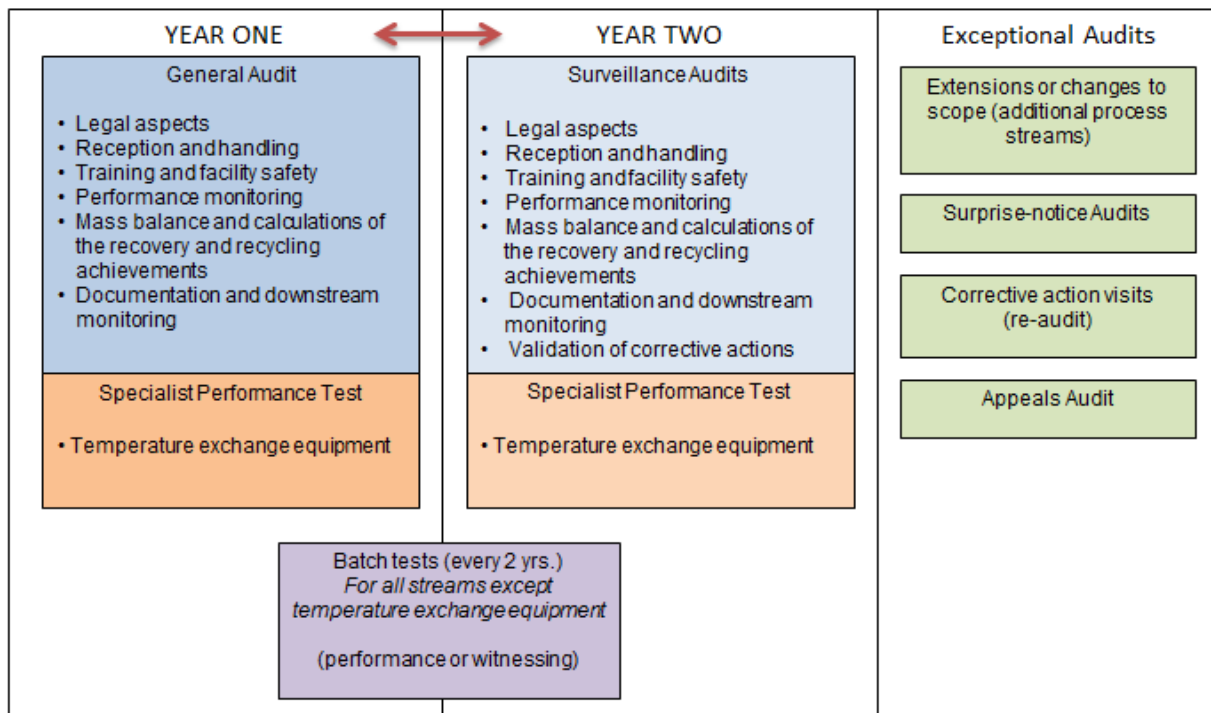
YEAR ONE

General Audit

- Legal aspects
- Reception and handling
- Training and facility safety
- Performance monitoring
- Mass balance and calculations of the recovery and recycling achievements
- Documentation and downstream monitoring

Specialist Performance Test

- Temperature exchange equipment

YEAR TWO

Surveillance Audits

- Legal aspects
- Reception and handling
- Training and facility safety
- Performance monitoring
- Mass balance and calculations of the recovery and recycling achievements
- Documentation and downstream monitoring
- Validation of corrective actions

Specialist Performance Test

- Temperature exchange equipment

Exceptional Audits

Extensions or changes to scope (additional process streams)

Surprise-notice Audits

Corrective action visits (re-audit)

Appeals Audit

Batch tests (every 2 yrs.)
*For all streams except temperature exchange equipment*

(performance or witnessing)